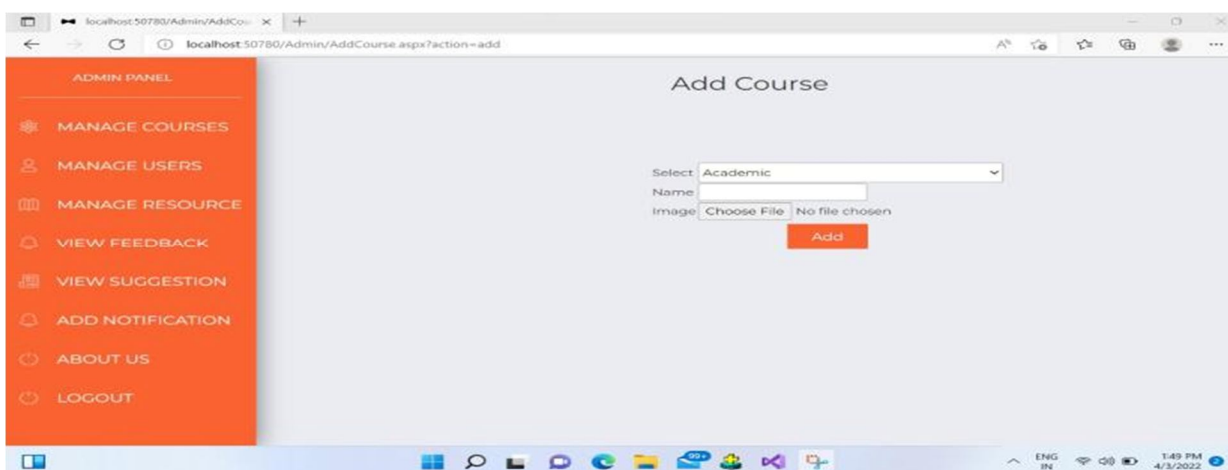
localhost:50780/Admin/AddCou ×
+
localhost:50780/Admin/AddCourse.aspx?action=add

ADMIN PANEL

MANAGE COURSES
MANAGE USERS
MANAGE RESOURCE
VIEW FEEDBACK
VIEW SUGGESTION
ADD NOTIFICATION
ABOUT US
LOGOUT

Add Course

Select Academic
Name
Image Choose File No file chosen
Add

99+
ENG IN
1:49 PM 4/3/2022